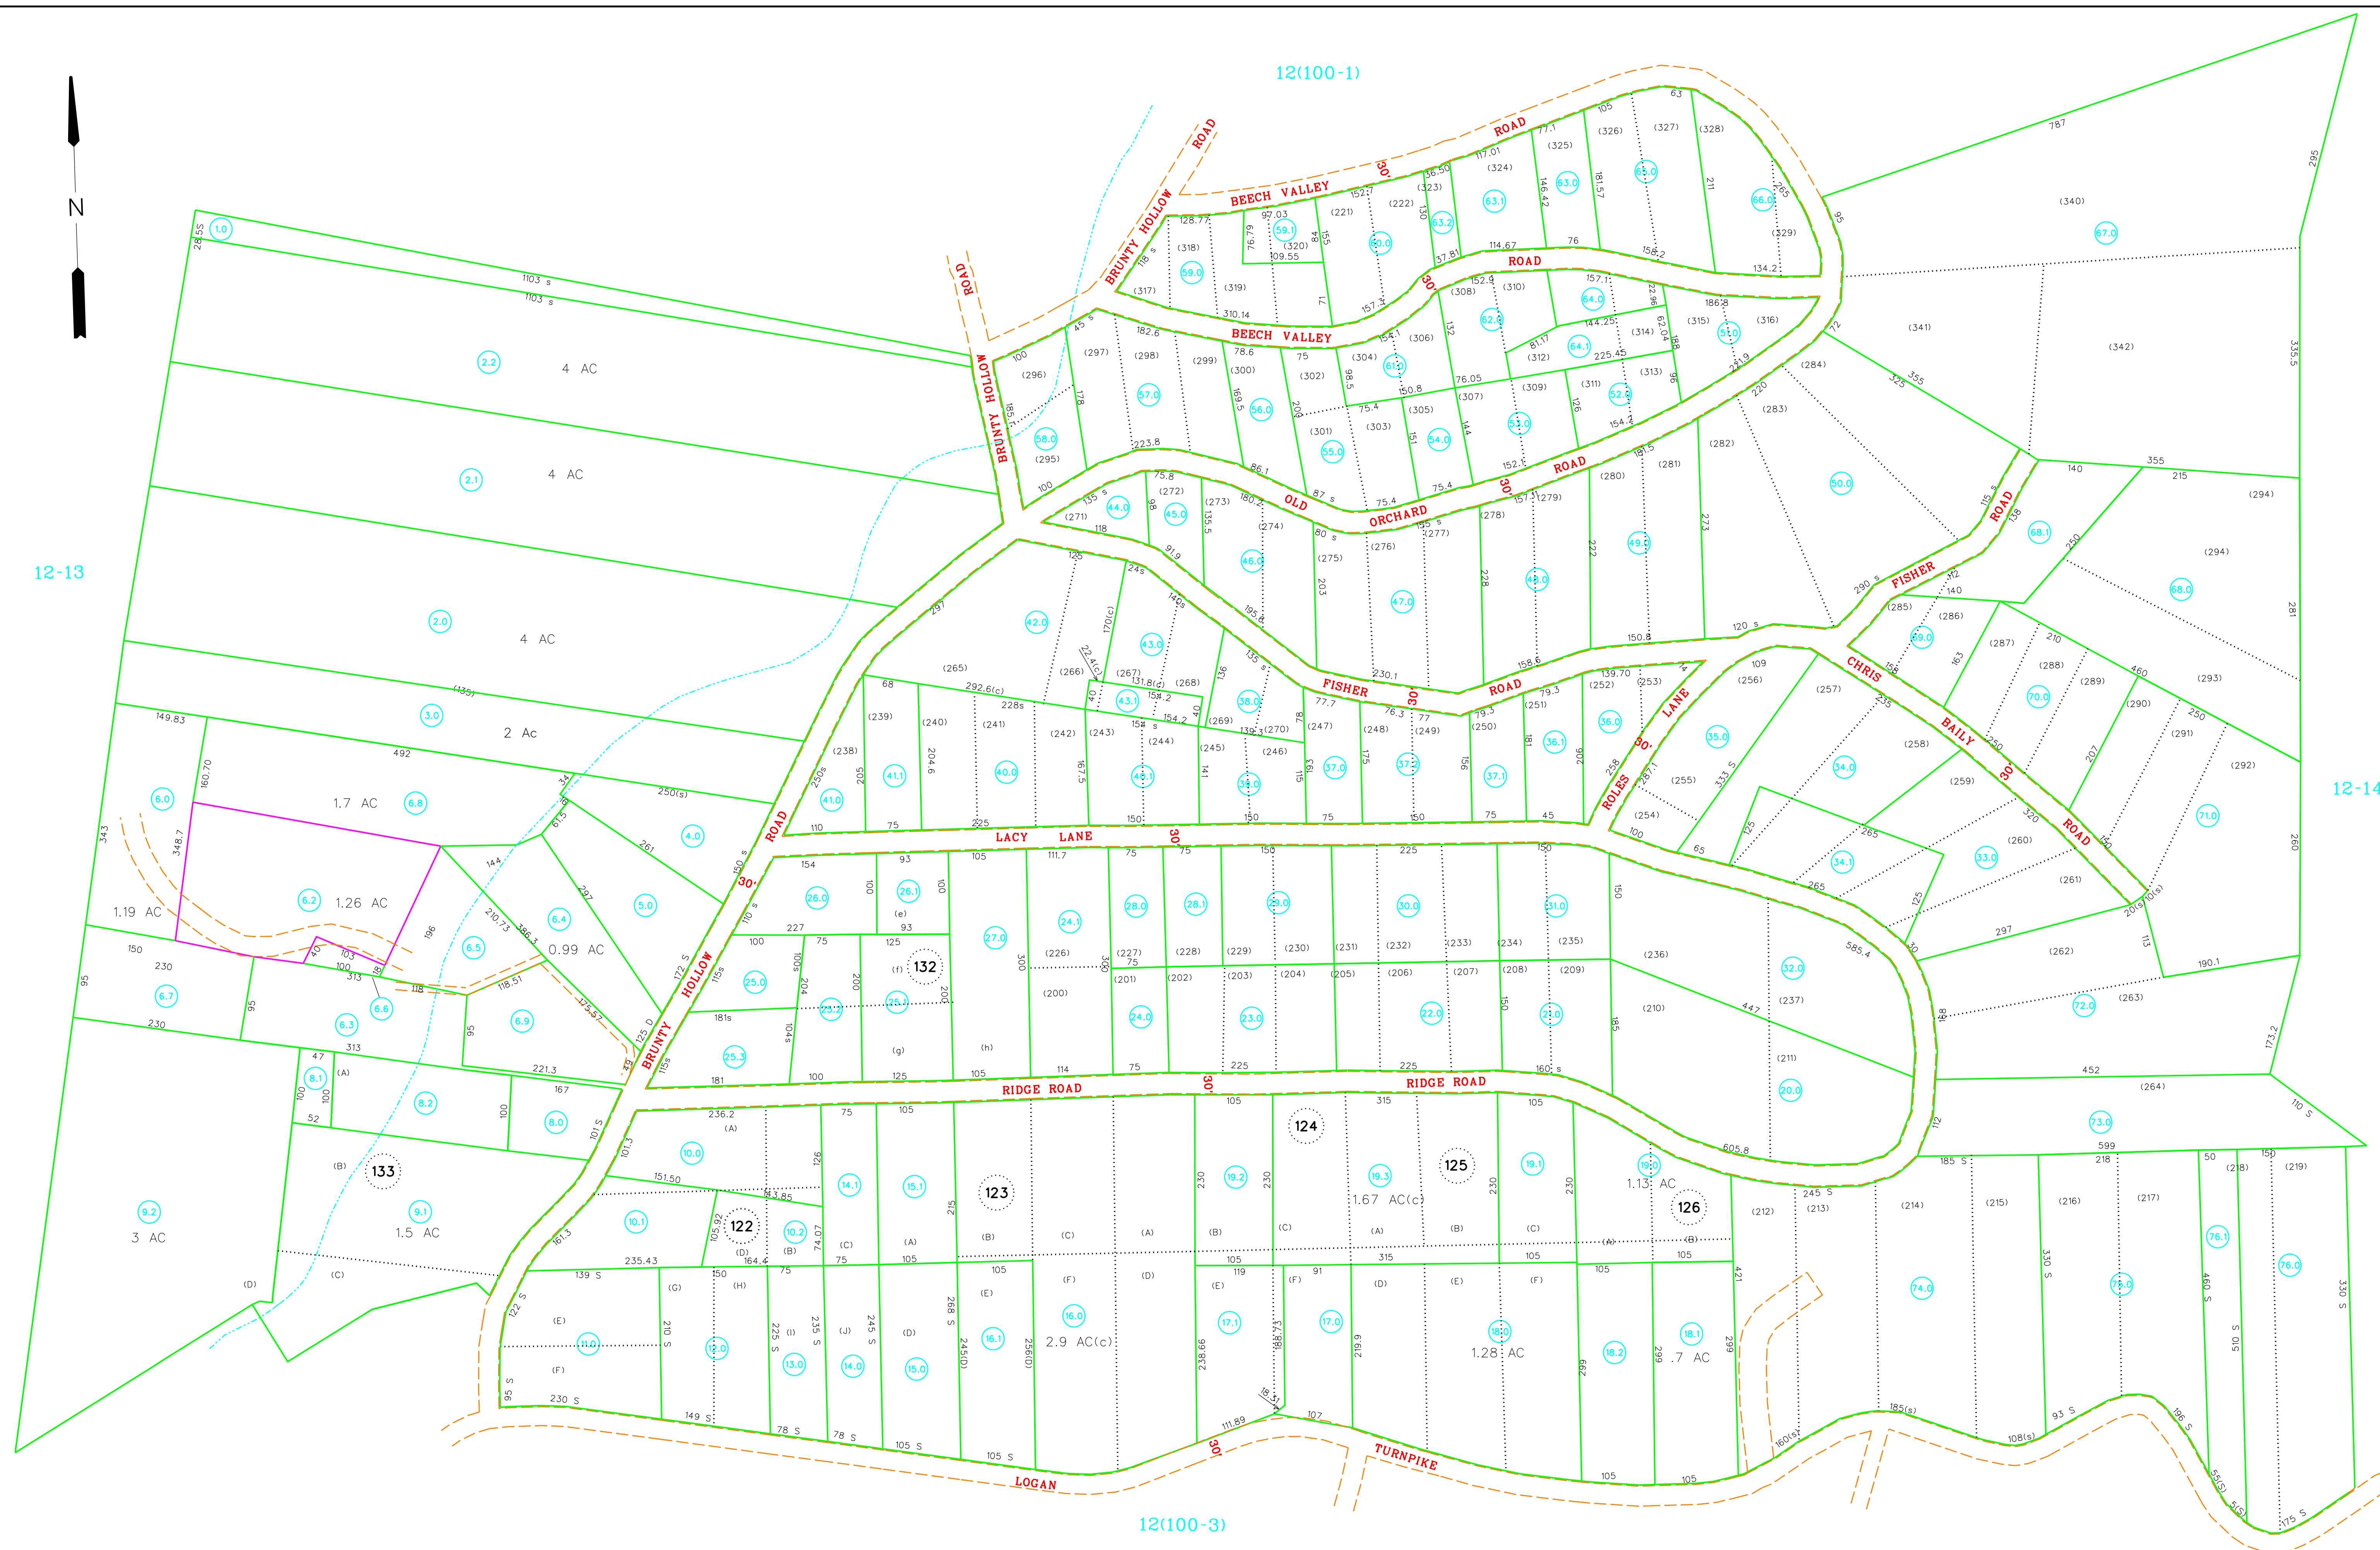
N

12(100-1)

12-13

12-14

12(100-3)

BEECH VALLEY ROAD

BEECH VALLEY ROAD

BRUNTY HOLLOW ROAD

BRUNTY HOLLOW ROAD

OLD ORCHARD ROAD

FISHER ROAD

CHRIS FISHER ROAD

BAILY ROAD

ROLES LANE

LACY LANE

RIDGE ROAD

RIDGE ROAD

LOGAN TURNPIKE

30'

4 AC

4 AC

4 AC

2 Ac

1.7 AC

1.26 AC

1.19 AC

0.99 AC

3 AC

1.5 AC

1.67 AC(c)

1.13 AC

2.9 AC(c)

1.28 AC

.7 AC

1.0
2.2
2.1
2.0
3.0
6.0
6.8
6.2
6.4
6.5
6.6
6.7
6.3
6.9
4.0
5.0
8.1
8.2
8.0
9.2
9.1
10.0
10.1
10.2
11.0
12.0
13.0
14.0
14.1
15.0
15.1
16.0
16.1
17.0
17.1
18.0
18.1
18.2
19.0
19.1
19.2
19.3
20.0
21.0
22.0
23.0
23.2
24.0
24.1
25.0
25.1
25.3
26.0
26.1
27.0
28.0
28.1
29.0
30.0
31.0
32.0
33.0
34.0
34.1
35.0
36.0
36.1
37.0
37.1
37.2
38.0
39.0
40.0
41.0
41.1
42.0
43.0
43.1
45.0
44.0
46.0
46.1
47.0
48.0
49.0
49.1
50.0
51.0
52.0
53.0
54.0
55.0
56.0
57.0
58.0
59.0
59.1
60.0
61.0
62.0
63.0
63.1
63.2
64.0
64.1
65.0
66.0
67.0
68.1
69.0
70.0
71.0
72.0
73.0
74.0
75.0
76.0
76.1
88.0

122
123
124
125
126
132
133

(135)
(200) (201) (202) (203) (204) (205) (206) (207) (208) (209) (210) (211) (212) (213) (214) (215) (216) (217) (218) (219)
(221) (222) (226) (227) (228) (229) (230) (231) (232) (233) (234) (235) (236) (237)
(238) (239) (240) (241) (242) (243) (244) (245) (246) (247) (248) (249) (250) (251) (252) (253) (254) (255) (256) (257) (258) (259) (260) (261) (262) (263) (264)
(265) (266) (267) (268) (269) (270) (271) (272) (273) (274) (275) (276) (277) (278) (279) (280) (281) (282) (283) (284) (285) (286) (287) (288) (289) (290) (291) (292) (293) (294) (294)
(295) (296) (297) (298) (299) (300) (301) (302) (303) (304) (305) (306) (307) (308) (309) (310) (311) (312) (313) (314) (315) (316) (317) (318) (319) (320) (323) (324) (325) (326) (327) (328) (329) (340) (341) (342)
(A) (B) (C) (D) (E) (F) (G) (H) (I) (J) (a) (e) (f) (g) (h)

1103 s
1103 s
28.55
492
149.83
160.70
343
348.7
250(s)
261
787
295
335.5
281
260
173.2
452
599
355
215
140